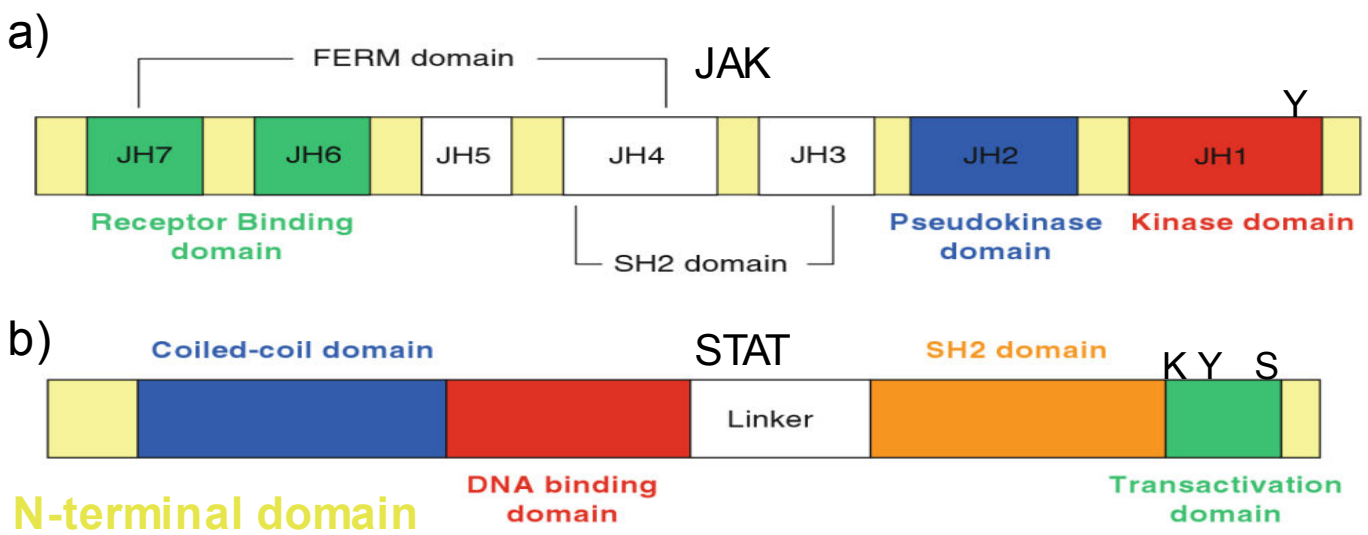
a)

FERM domain

JAK

Y

JH7 JH6 JH5 JH4 JH3 JH2 JH1

Receptor Binding domain

SH2 domain

Pseudokinase domain

Kinase domain

b)

Coiled-coil domain

STAT

SH2 domain

K Y S

Linker

DNA binding domain

Transactivation domain

N-terminal domain